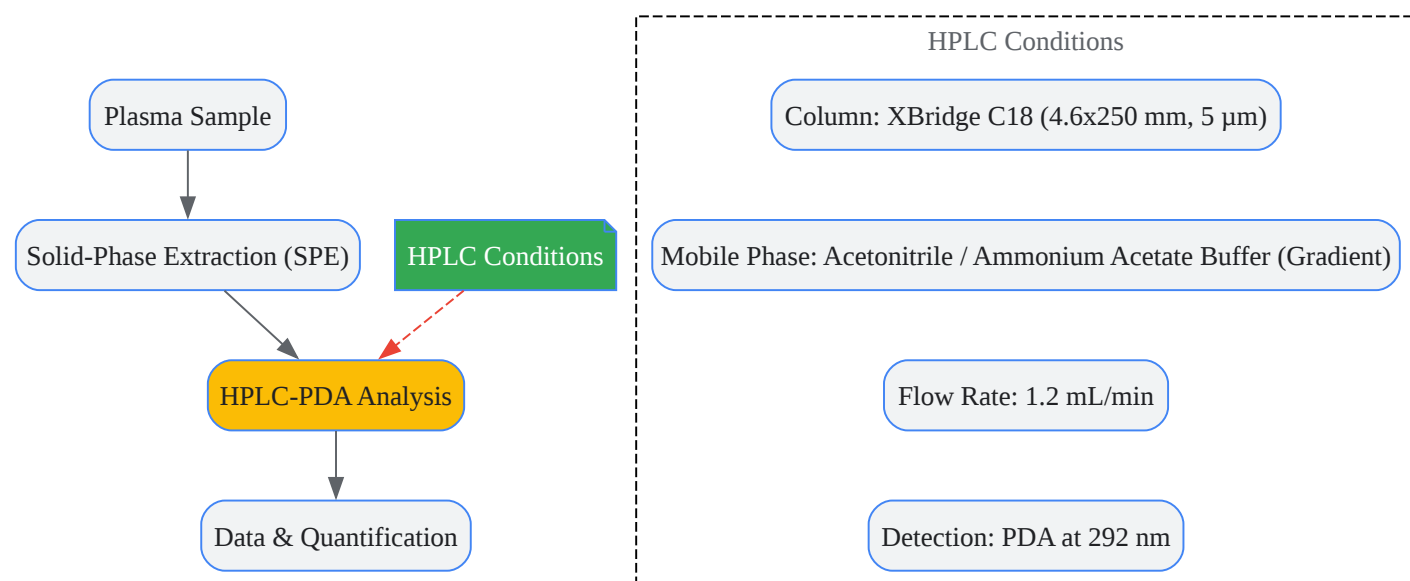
Plasma Sample

Solid-Phase Extraction (SPE)

HPLC Conditions

HPLC-PDA Analysis

Data & Quantification

HPLC Conditions

Column: XBridge C18 (4.6x250 mm, 5 µm)

Mobile Phase: Acetonitrile / Ammonium Acetate Buffer (Gradient)

Flow Rate: 1.2 mL/min

Detection: PDA at 292 nm